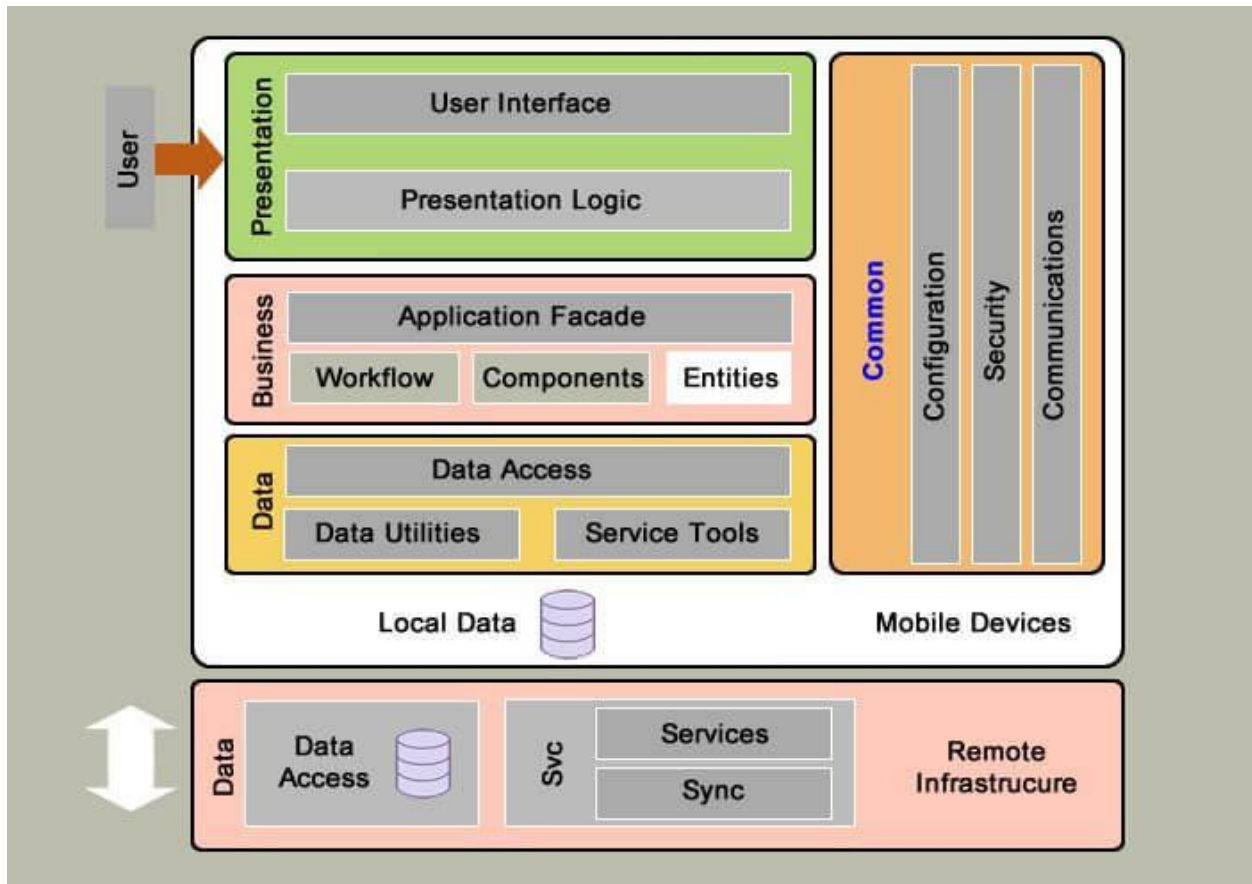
User

Presentation

User Interface

Presentation Logic

Business

Application Facade

Workflow

Components

Entities

Data

Data Access

Data Utilities

Service Tools

Common

Configuration

Security

Communications

Local Data

Mobile Devices

Data

Data Access

Svc

Services

Sync

Remote Infrastrucure